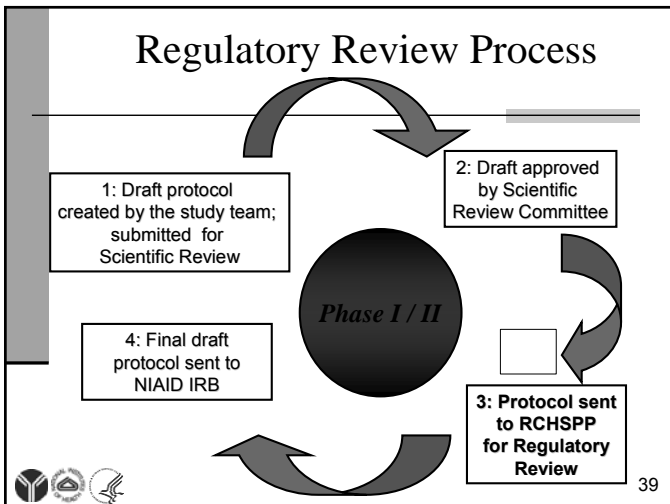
Regulatory Review Process

1: Draft protocol created by the study team; submitted for Scientific Review

2: Draft approved by Scientific Review Committee

Phase I / II

4: Final draft protocol sent to NIAID IRB

3: Protocol sent to RCHSPP for Regulatory Review

39